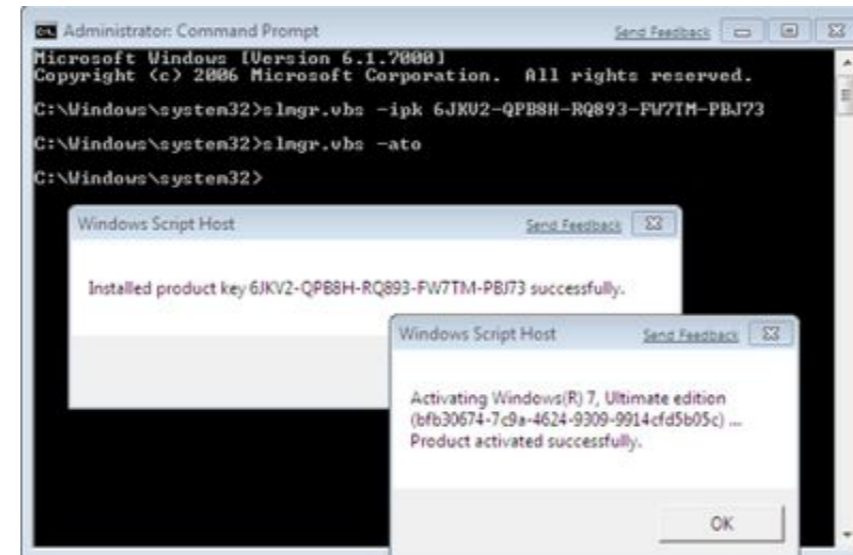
Administrator: Command Prompt
Send Feedback

Microsoft Windows [Version 6.1.7000]
Copyright (c) 2006 Microsoft Corporation. All rights reserved.

C:\Windows\system32>slmgr.vbs -ipk 6JKV2-QPB8H-RQ893-FW7TM-PBJ73

C:\Windows\system32>slmgr.vbs -ato

C:\Windows\system32>

Windows Script Host
Send Feedback

Installed product key 6JKV2-QPB8H-RQ893-FW7TM-PBJ73 successfully.

Windows Script Host
Send Feedback

Activating Windows(R) 7, Ultimate edition (bfb30674-7c9a-4624-9309-9914cfd5b05c) ...
Product activated successfully.

OK